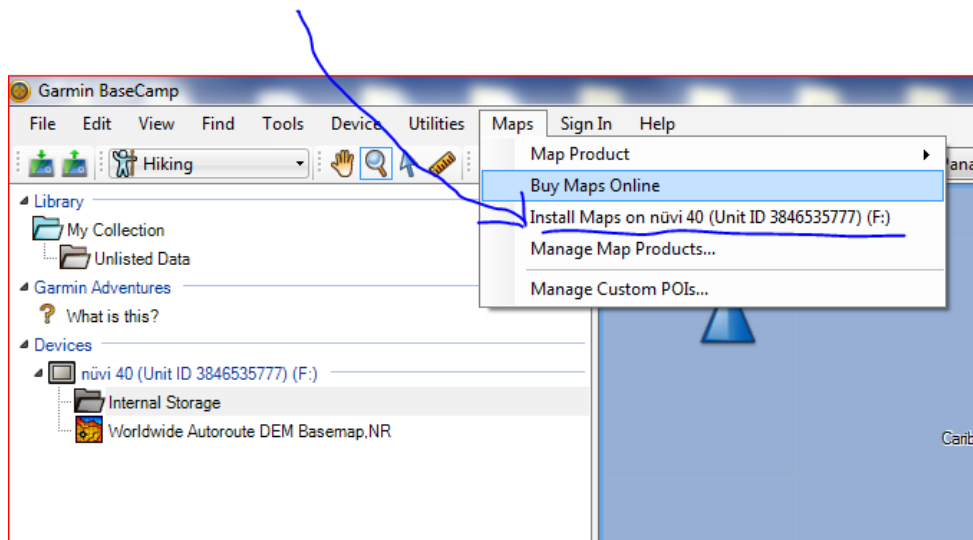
Garmin BaseCamp

File Edit View Find Tools Device Utilities Maps Sign In Help

Hiking

Map Product
Buy Maps Online
Install Maps on nüvi 40 (Unit ID 3846535777) (F:)
Manage Map Products...
Manage Custom POIs...

Library
My Collection
Unlisted Data
Garmin Adventures
What is this?
Devices
nüvi 40 (Unit ID 3846535777) (F:)
Internal Storage
Worldwide Autoroute DEM Basemap,NR

Carib